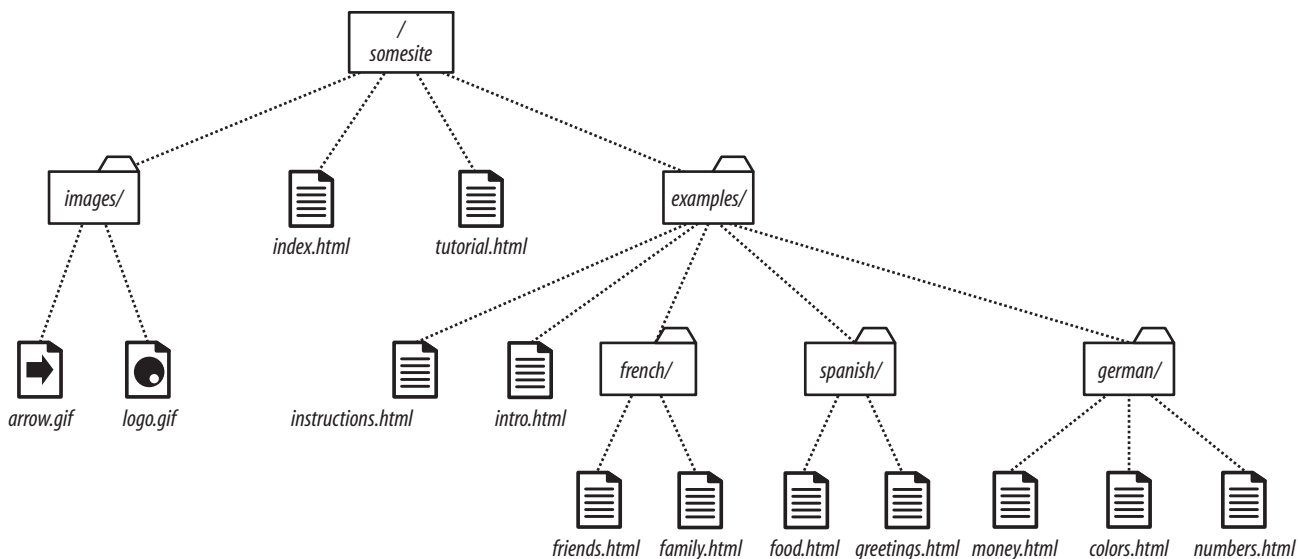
/
somesite

images/

index.html

tutorial.html

examples/

arrow.gif

logo.gif

instructions.html

intro.html

french/

spanish/

german/

friends.html

family.html

food.html

greetings.html

money.html

colors.html

numbers.html